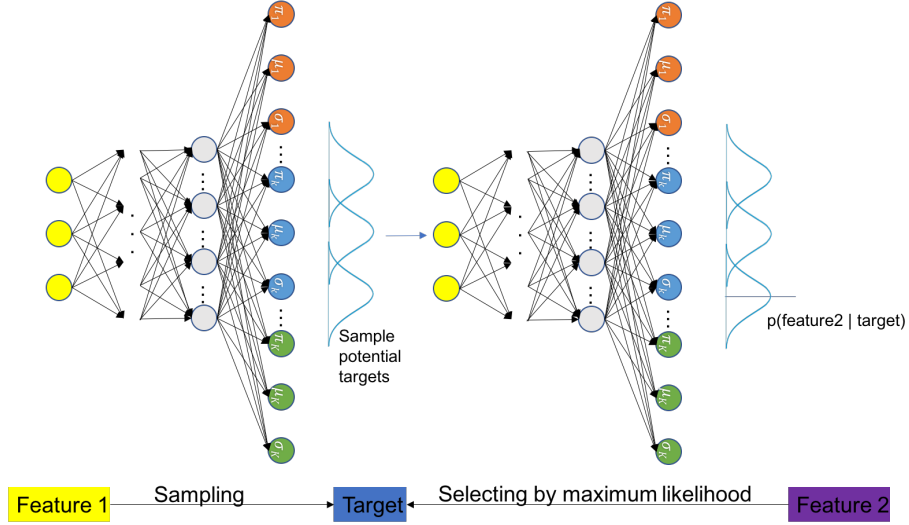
$\pi_1$
$\mu_1$
$\sigma_1$
$\pi_k$
$\mu_k$
$\sigma_k$
$\pi_K$
$\mu_K$
$\sigma_K$

Sample potential targets

$\pi_1$
$\mu_1$
$\sigma_1$
$\pi_k$
$\mu_k$
$\sigma_k$
$\pi_K$
$\mu_K$
$\sigma_K$

p(feature2 | target)

Feature 1 Sampling Target Selecting by maximum likelihood Feature 2